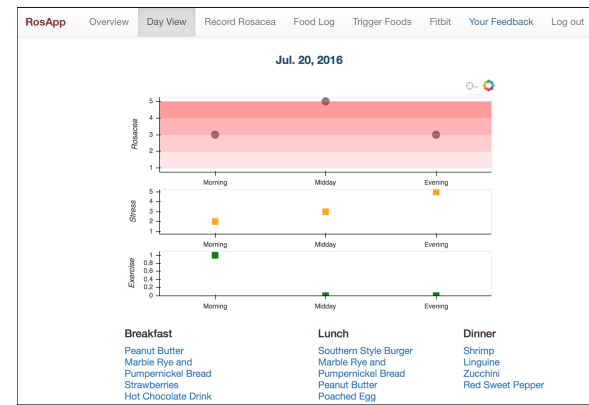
RosApp Overview Day View Record Rosacea Food Log Trigger Foods Fitbit Your Feedback Log out

Jul. 20, 2016

Rosacea
5
4
3
2
1
Morning Midday Evening

Stress
5
4
3
2
1
Morning Midday Evening

Exercise
1
0.8
0.6
0.4
0.2
0
Morning Midday Evening

Breakfast
Peanut Butter
Marble Rye and Pumpernickel Bread
Strawberries
Hot Chocolate Drink

Lunch
Southern Style Burger
Marble Rye and Pumpernickel Bread
Peanut Butter
Poached Egg

Dinner
Shrimp
Linguine
Zucchini
Red Sweet Pepper